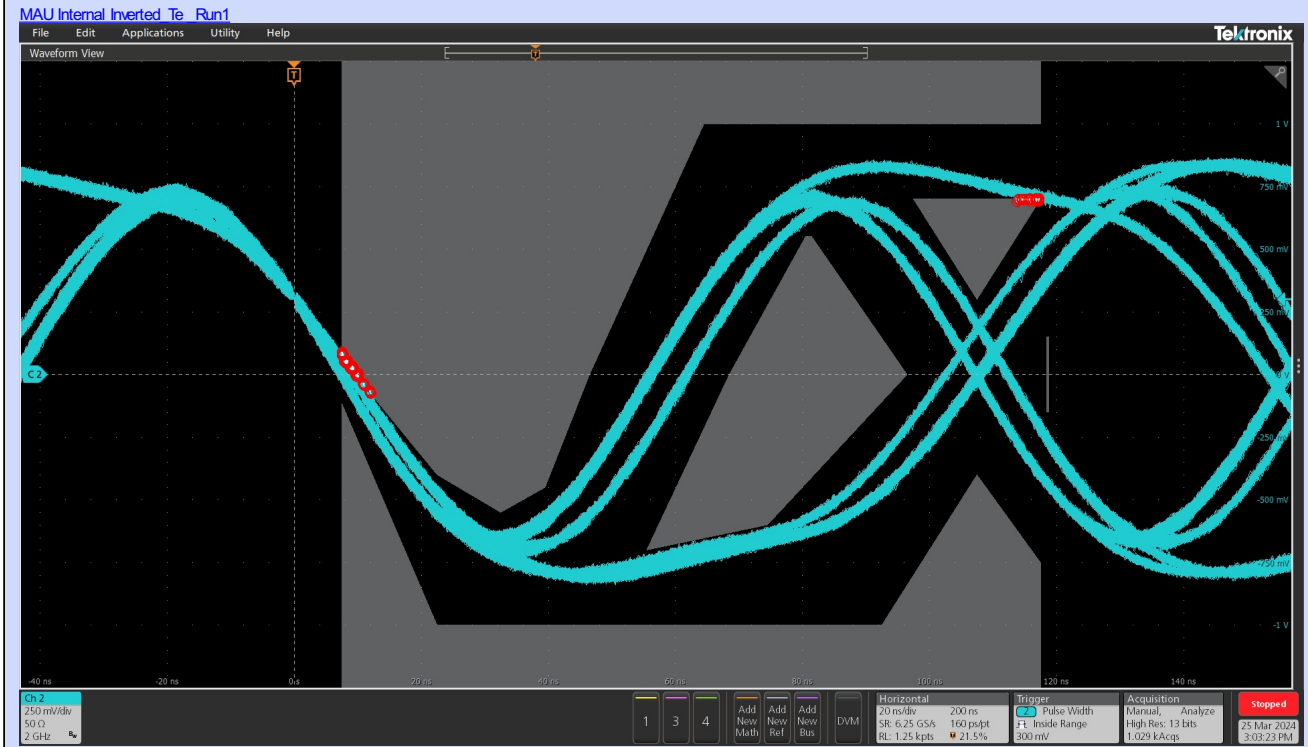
MAU Internal Inverted_Te_Run1

File Edit Applications Utility Help

Tektronix

Waveform View

T

1 V
750 mV
500 mV
250 mV
0 V
-250 mV
-500 mV
-750 mV
-1 V

C 2

-40 ns -20 ns 0 s 20 ns 40 ns 60 ns 80 ns 100 ns 120 ns 140 ns

Ch 2
250 mV/div
50 Ω
2 GHz $B_w$

1 3 4

Add New Math
Add New Ref
Add New Bus
DVM

Horizontal
20 ns/div 200 ns
SR: 6.25 GS/s 160 ps/pt
RL: 1.25 kpts 21.5%

Trigger
2 Pulse Width
Inside Range
300 mV

Acquisition
Manual, Analyze
High Res: 13 bits
1.029 kAcqs

Stopped

25 Mar 2024
3:03:23 PM